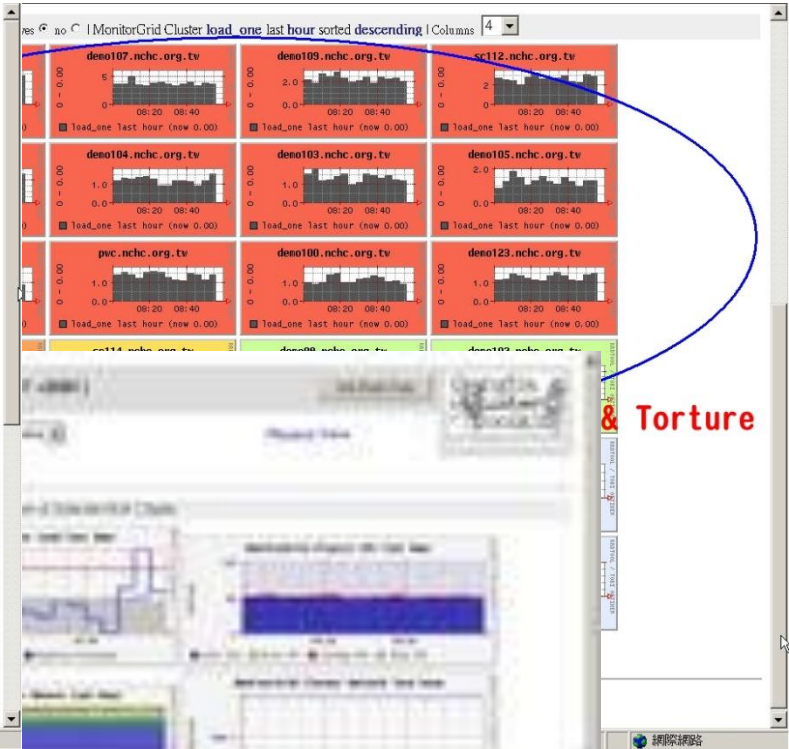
yes no | MonitorGrid Cluster load_one last hour sorted descending | Columns 4

demo107.nchc.org.tw
5
0.0
08:20 08:40
load_one last hour (now 0.00)

demo109.nchc.org.tw
2.0
0.0
08:20 08:40
load_one last hour (now 0.00)

sc112.nchc.org.tw
2
0
08:20 08:40
load_one last hour (now 0.00)

demo104.nchc.org.tw
1.0
0.0
08:20 08:40
load_one last hour (now 0.00)

demo103.nchc.org.tw
1.0
0.0
08:20 08:40
load_one last hour (now 0.00)

demo105.nchc.org.tw
2.0
0.0
08:20 08:40
load_one last hour (now 0.00)

pvc.nchc.org.tw
1.0
0.0
08:20 08:40
load_one last hour (now 0.00)

demo100.nchc.org.tw
1.0
0.0
08:20 08:40
load_one last hour (now 0.00)

demo123.nchc.org.tw
1.0
0.0
08:20 08:40
load_one last hour (now 0.00)

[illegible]

& Torture

網際網路